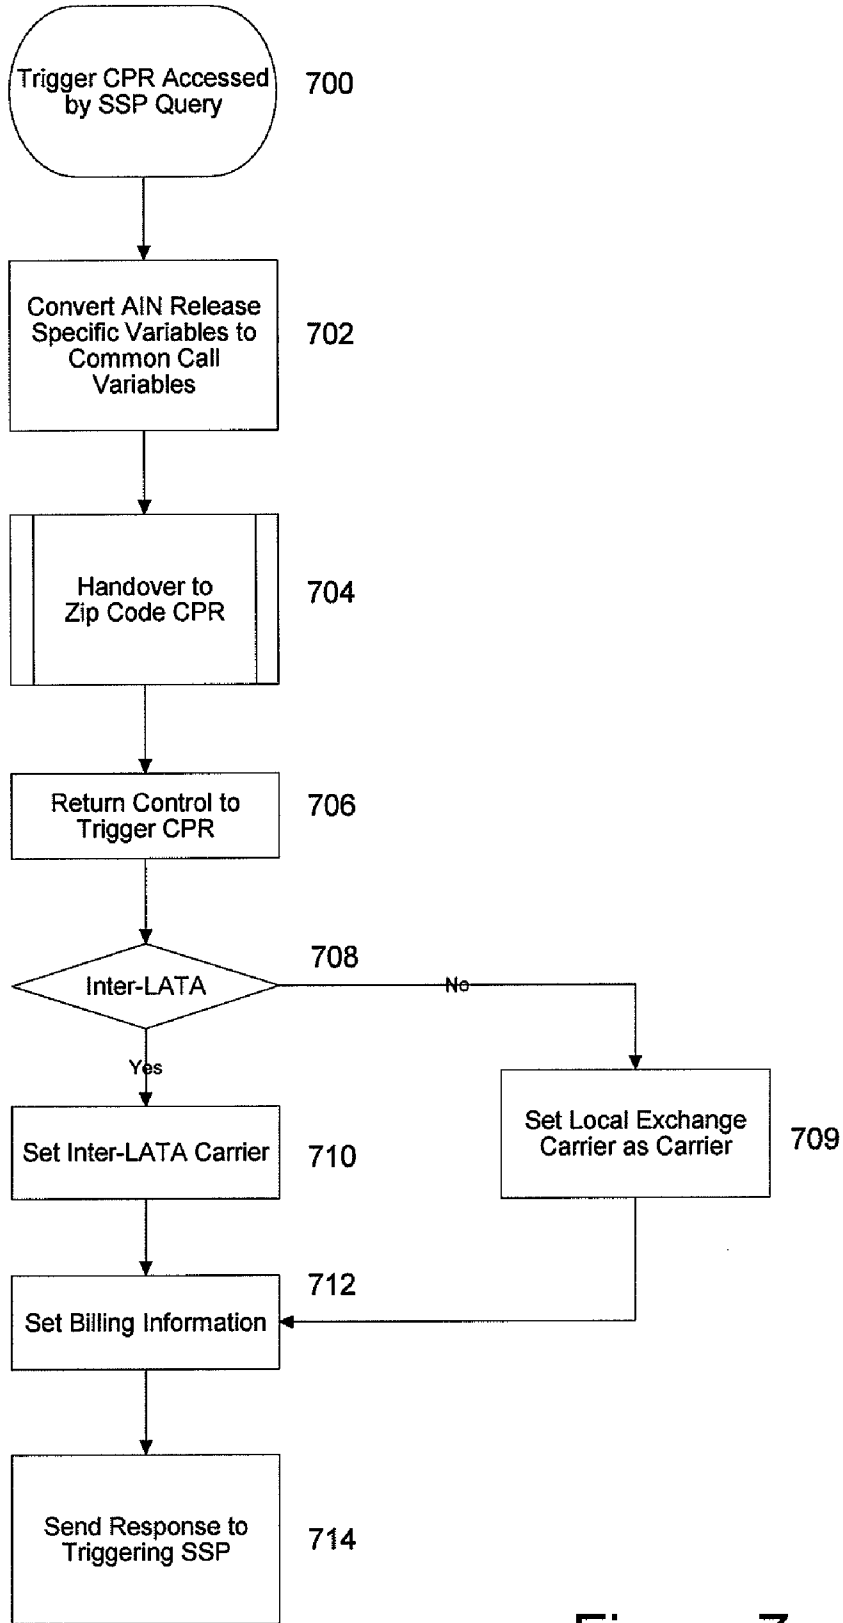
Trigger CPR Accessed by SSP Query

700

Convert AIN Release Specific Variables to Common Call Variables

702

Handover to Zip Code CPR

704

Return Control to Trigger CPR

706

Inter-LATA

708

No

Yes

Set Inter-LATA Carrier

710

Set Local Exchange Carrier as Carrier

709

Set Billing Information

712

Send Response to Triggering SSP

714

Figure 7